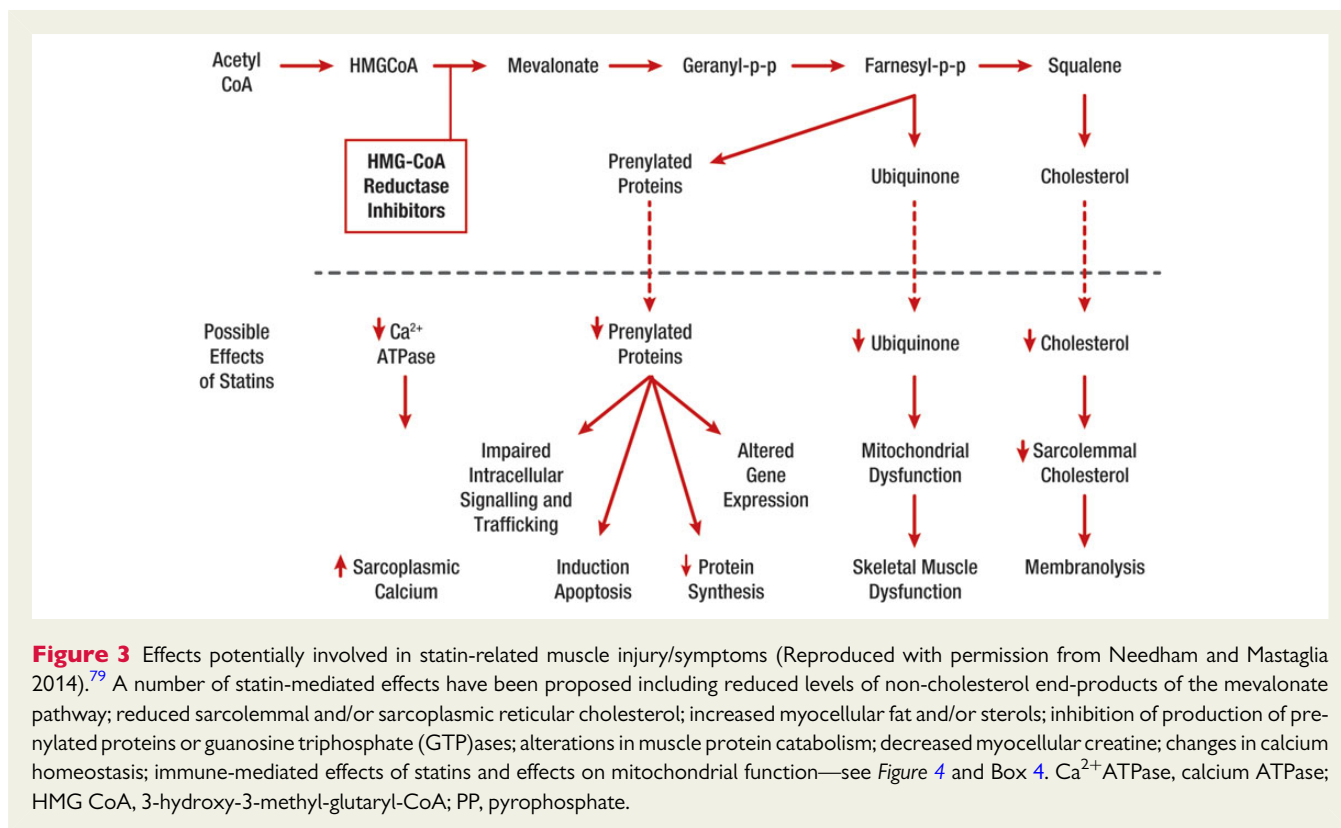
Acetyl CoA → HMGCoA → Mevalonate → Geranyl-p-p → Farnesyl-p-p → Squalene

HMG-CoA Reductase Inhibitors

Prenylated Proteins

Ubiquinone

Cholesterol

Possible Effects of Statins

↓ $Ca^{2+}$ ATPase

↓ Prenylated Proteins

↓ Ubiquinone

↓ Cholesterol

Impaired Intracellular Signalling and Trafficking

Altered Gene Expression

Mitochondrial Dysfunction

↓ Sarcolemmal Cholesterol

↑ Sarcoplasmic Calcium

Induction Apoptosis

↓ Protein Synthesis

Skeletal Muscle Dysfunction

Membranolysis

**Figure 3** Effects potentially involved in statin-related muscle injury/symptoms (Reproduced with permission from Needham and Mastaglia 2014).$^{79}$ A number of statin-mediated effects have been proposed including reduced levels of non-cholesterol end-products of the mevalonate pathway; reduced sarcolemmal and/or sarcoplasmic reticular cholesterol; increased myocellular fat and/or sterols; inhibition of production of prenylated proteins or guanosine triphosphate (GTP)ases; alterations in muscle protein catabolism; decreased myocellular creatine; changes in calcium homeostasis; immune-mediated effects of statins and effects on mitochondrial function—see *Figure 4* and Box 4. $Ca^{2+}$ATPase, calcium ATPase; HMG CoA, 3-hydroxy-3-methyl-glutaryl-CoA; PP, pyrophosphate.